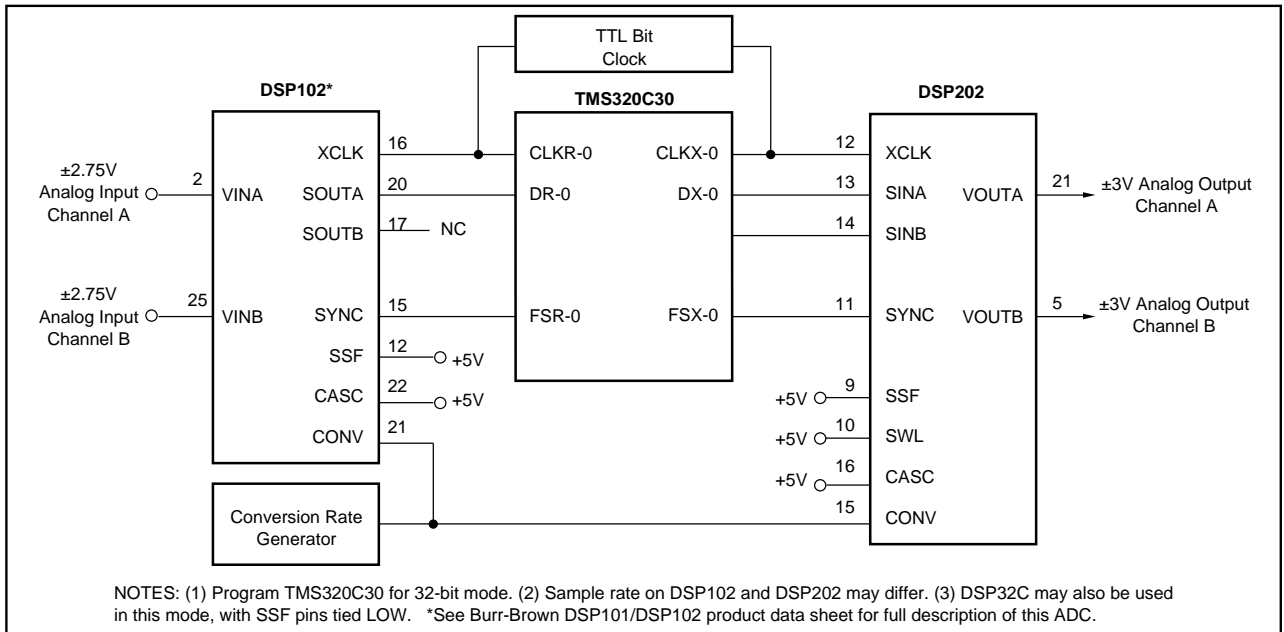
TTL Bit Clock

DSP102*

TMS320C30

DSP202

±2.75V Analog Input Channel A

2 VINA

XCLK 16

SOUTA 20

SOUTB 17 NC

±2.75V Analog Input Channel B

25 VINB

SYNC 15

SSF 12 +5V

CASC 22 +5V

CONV 21

CLKR-0

DR-0

FSR-0

CLKX-0

DX-0

FSX-0

12 XCLK

13 SINA

14 SINB

11 SYNC

VOUTA 21 ±3V Analog Output Channel A

VOUTB 5 ±3V Analog Output Channel B

+5V 9 SSF

+5V 10 SWL

+5V 16 CASC

15 CONV

Conversion Rate Generator

NOTES: (1) Program TMS320C30 for 32-bit mode. (2) Sample rate on DSP102 and DSP202 may differ. (3) DSP32C may also be used in this mode, with SSF pins tied LOW. *See Burr-Brown DSP101/DSP102 product data sheet for full description of this ADC.